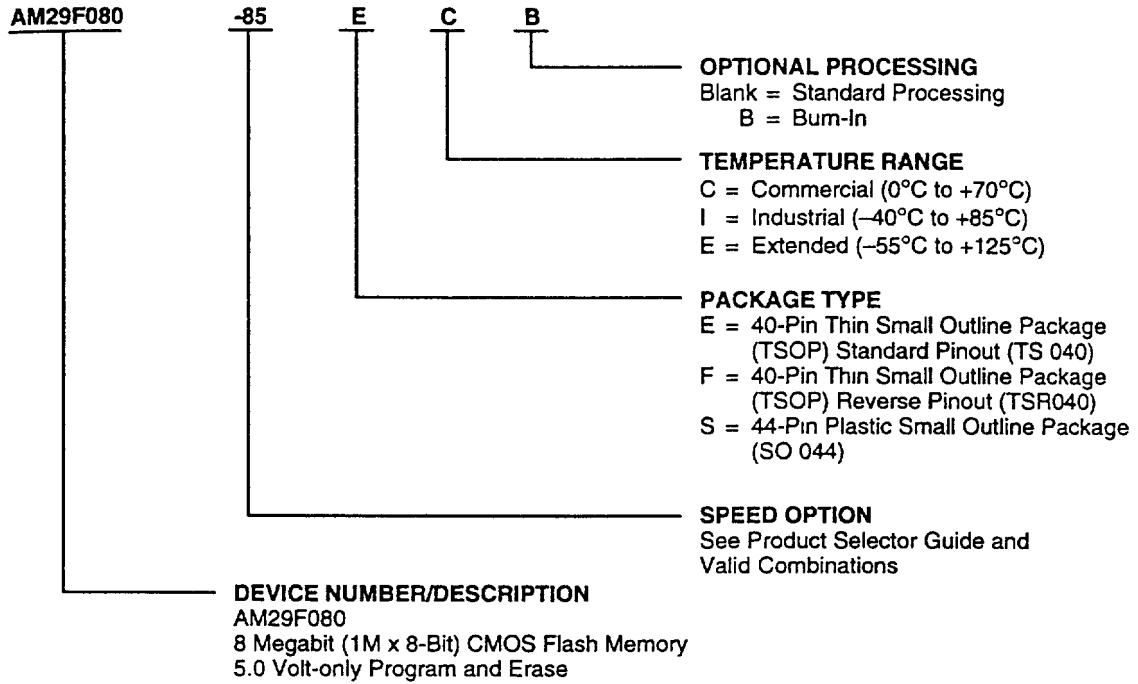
AM29F080 -85 E C B

OPTIONAL PROCESSING
Blank = Standard Processing
B = Bum-In

TEMPERATURE RANGE
C = Commercial (0°C to +70°C)
I = Industrial (–40°C to +85°C)
E = Extended (–55°C to +125°C)

PACKAGE TYPE
E = 40-Pin Thin Small Outline Package (TSOP) Standard Pinout (TS 040)
F = 40-Pin Thin Small Outline Package (TSOP) Reverse Pinout (TSR040)
S = 44-Pin Plastic Small Outline Package (SO 044)

SPEED OPTION
See Product Selector Guide and Valid Combinations

DEVICE NUMBER/DESCRIPTION
AM29F080
8 Megabit (1M x 8-Bit) CMOS Flash Memory
5.0 Volt-only Program and Erase